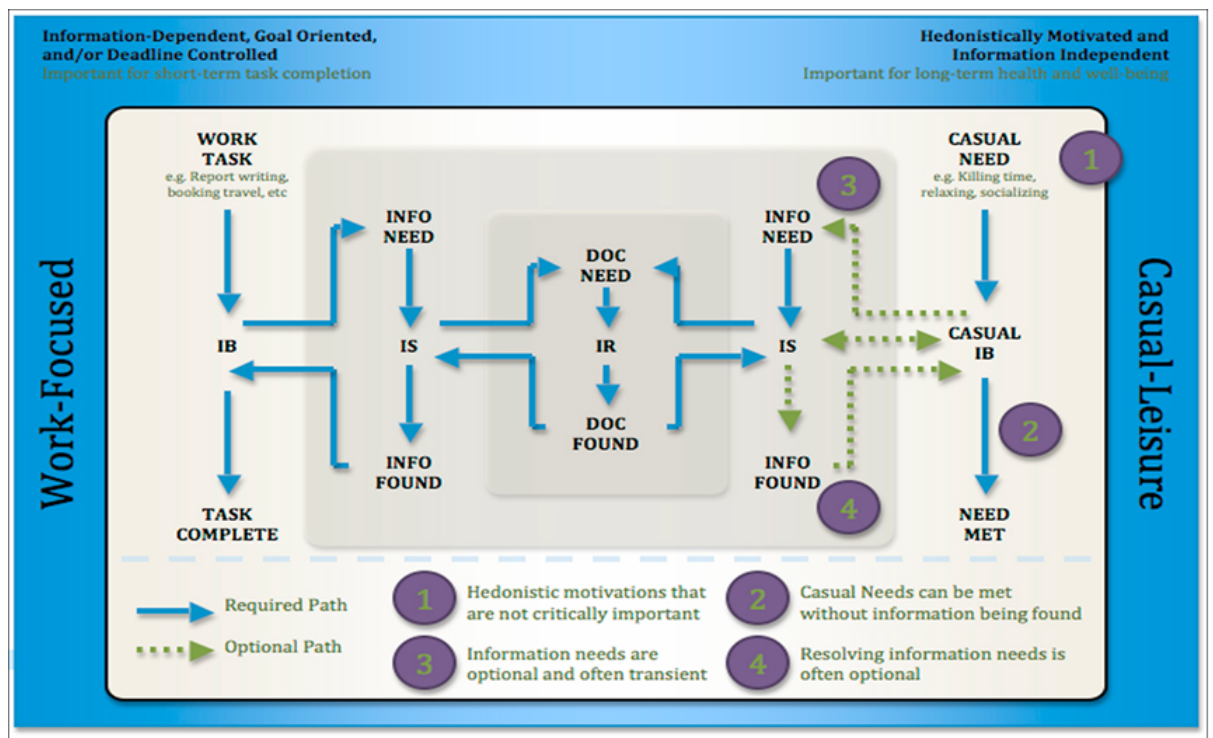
Information-Dependent, Goal Oriented, and/or Deadline Controlled
Important for short-term task completion

Hedonistically Motivated and Information Independent
Important for long-term health and well-being

Work-Focused

WORK TASK
e.g. Report writing, booking travel, etc

IB

TASK COMPLETE

INFO NEED

IS

INFO FOUND

DOC NEED

IR

DOC FOUND

3

INFO NEED

IS

INFO FOUND

4

CASUAL NEED
e.g. Killing time, relaxing, socializing

1

CASUAL IB

2

NEED MET

Casual-Leisure

Required Path

Optional Path

1 Hedonistic motivations that are not critically important

2 Casual Needs can be met without information being found

3 Information needs are optional and often transient

4 Resolving information needs is often optional